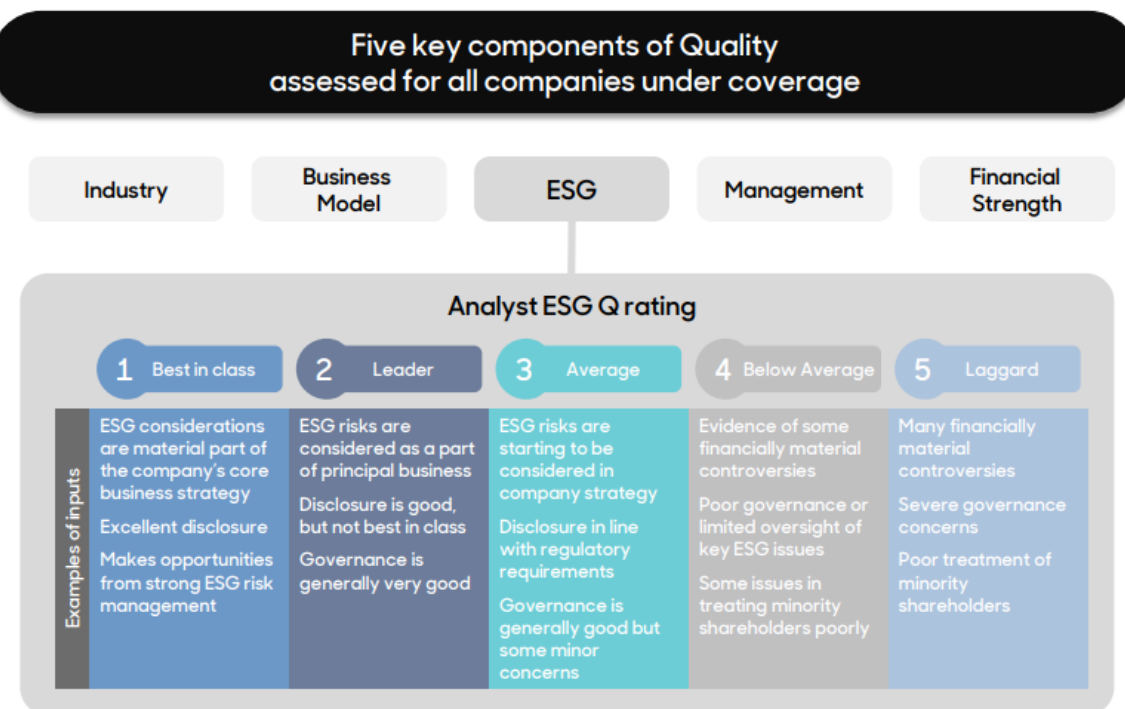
Five key components of Quality assessed for all companies under coverage

Industry

Business Model

ESG

Management

Financial Strength

Analyst ESG Q rating

1 Best in class

2 Leader

3 Average

4 Below Average

5 Laggard

Examples of inputs

ESG considerations are material part of the company's core business strategy

Excellent disclosure

Makes opportunities from strong ESG risk management

ESG risks are considered as a part of principal business

Disclosure is good, but not best in class

Governance is generally very good

ESG risks are starting to be considered in company strategy

Disclosure in line with regulatory requirements

Governance is generally good but some minor concerns

Evidence of some financially material controversies

Poor governance or limited oversight of key ESG issues

Some issues in treating minority shareholders poorly

Many financially material controversies

Severe governance concerns

Poor treatment of minority shareholders